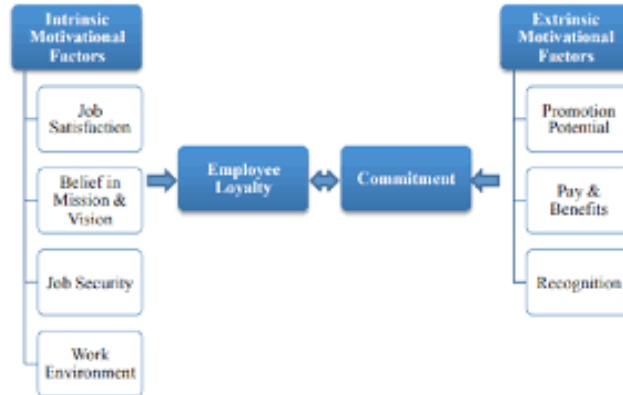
Intrinsic Motivational Factors

Job Satisfaction

Belief in Mission & Vision

Job Security

Work Environment

Employee Loyalty

Commitment

Extrinsic Motivational Factors

Promotion Potential

Pay & Benefits

Recognition